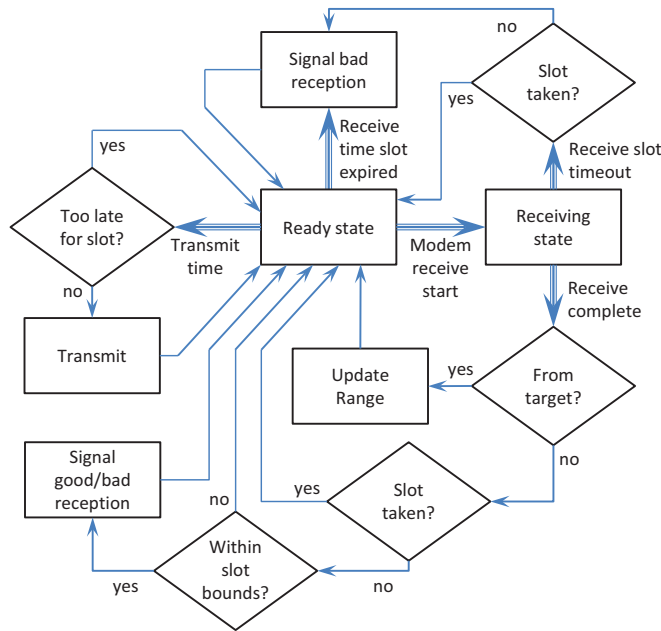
no

Signal bad reception

Slot taken?

yes

Receive time slot expired

yes

Receive slot timeout

Too late for slot?

Transmit time

Ready state

Modem receive start

Receiving state

no

Receive complete

Transmit

Update Range

yes

From target?

no

Signal good/bad reception

no

yes

Slot taken?

Within slot bounds?

yes

no